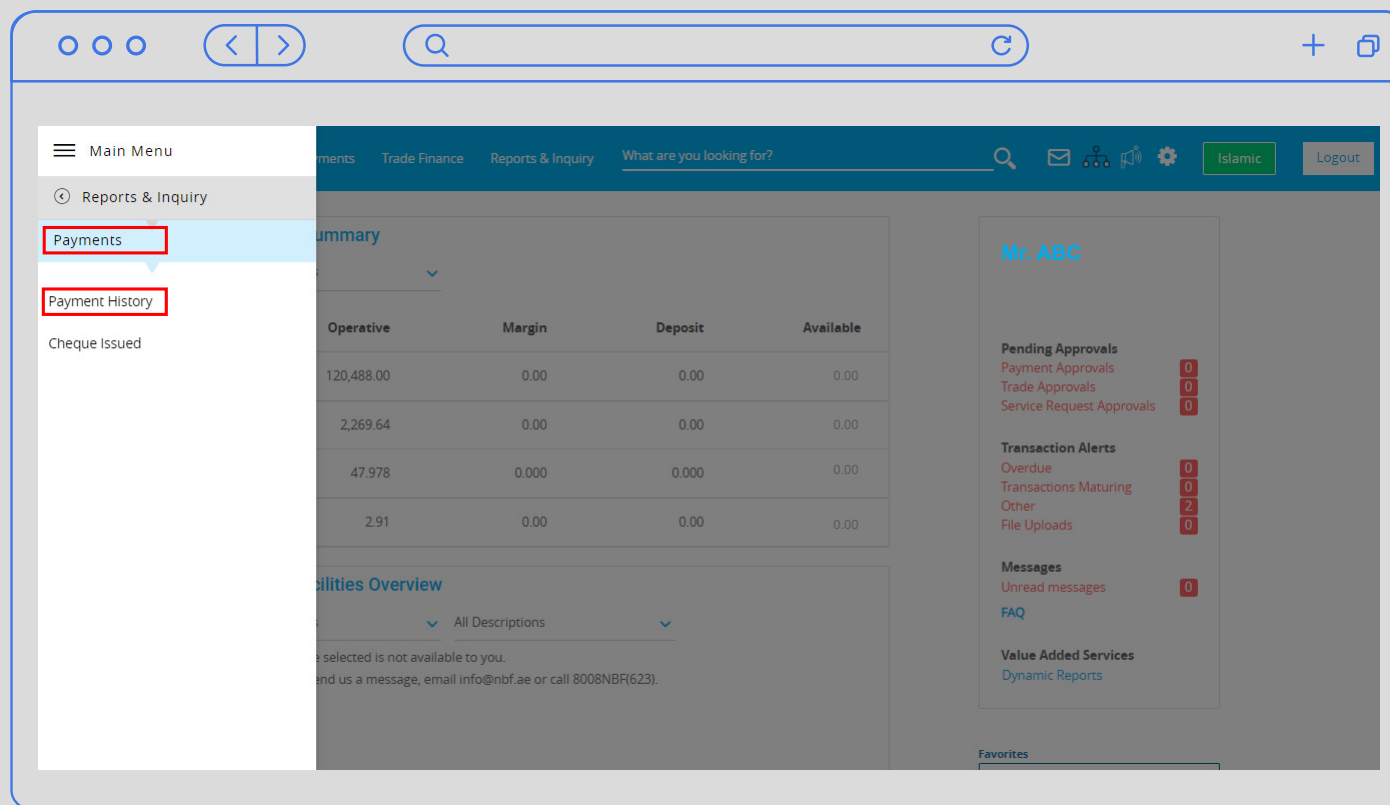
Main Menu

Reports & Inquiry

Payments

Payment History

Cheque Issued

rments Trade Finance Reports & Inquiry What are you looking for?

Islamic Logout

ummary

| Operative | Margin | Deposit | Available |
|---|---|---|---|
| 120,488.00 | 0.00 | 0.00 | 0.00 |
| 2,269.64 | 0.00 | 0.00 | 0.00 |
| 47.978 | 0.000 | 0.000 | 0.00 |
| 2.91 | 0.00 | 0.00 | 0.00 |

cilities Overview

All Descriptions

e selected is not available to you.
end us a message, email info@nbf.ae or call 8008NBF(623).

Mr. ABC

Pending Approvals
Payment Approvals 0
Trade Approvals 0
Service Request Approvals 0

Transaction Alerts
Overdue 0
Transactions Maturing 0
Other 2
File Uploads 0

Messages
Unread messages 0
FAQ

Value Added Services
Dynamic Reports

Favorites